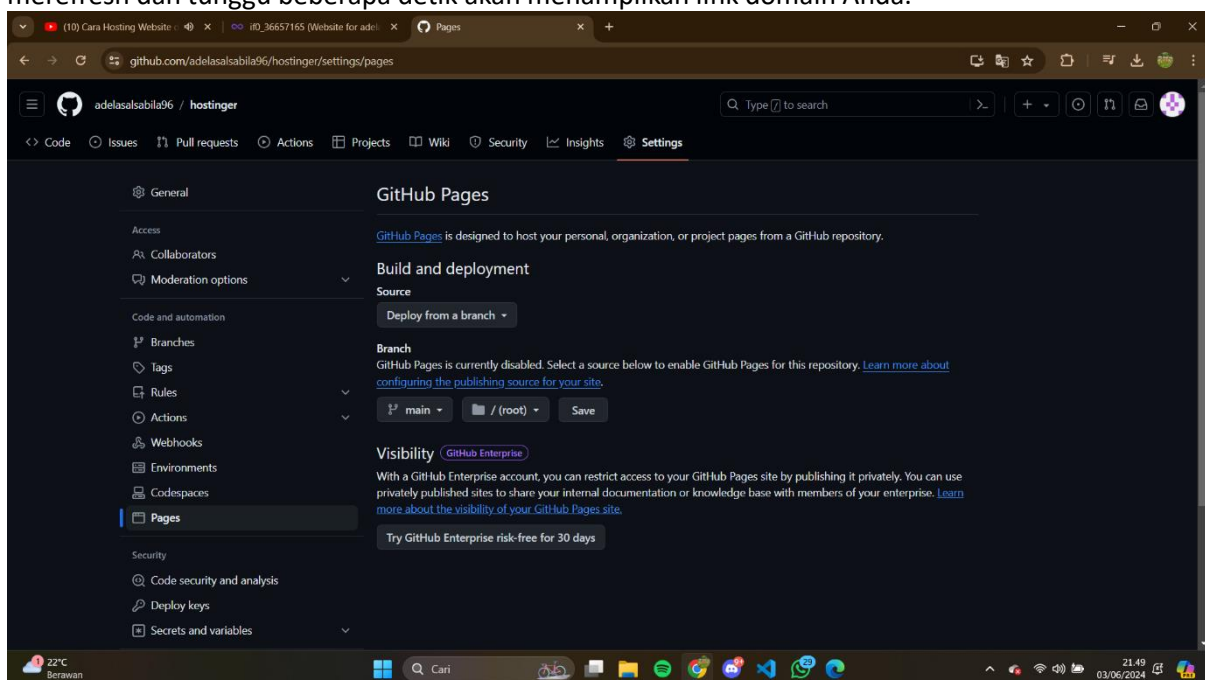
merefresh dan tunggu beberapa detik akan menampilkan link domain Anda.

(10) Cara Hosting Website | if0_36657165 (Website for adel | Pages

github.com/adelasalsabila96/hostinger/settings/pages

adelasalsabila96 / hostinger

Type [/] to search

<> Code | Issues | Pull requests | Actions | Projects | Wiki | Security | Insights | Settings

General

Access

Collaborators

Moderation options

Code and automation

Branches

Tags

Rules

Actions

Webhooks

Environments

Codespaces

Pages

Security

Code security and analysis

Deploy keys

Secrets and variables

GitHub Pages

GitHub Pages is designed to host your personal, organization, or project pages from a GitHub repository.

Build and deployment

Source

Deploy from a branch

Branch

GitHub Pages is currently disabled. Select a source below to enable GitHub Pages for this repository. Learn more about configuring the publishing source for your site.

main | / (root) | Save

Visibility GitHub Enterprise

With a GitHub Enterprise account, you can restrict access to your GitHub Pages site by publishing it privately. You can use privately published sites to share your internal documentation or knowledge base with members of your enterprise. Learn more about the visibility of your GitHub Pages site.

Try GitHub Enterprise risk-free for 30 days

22°C Berawan

Cari

21.49 03/06/2024